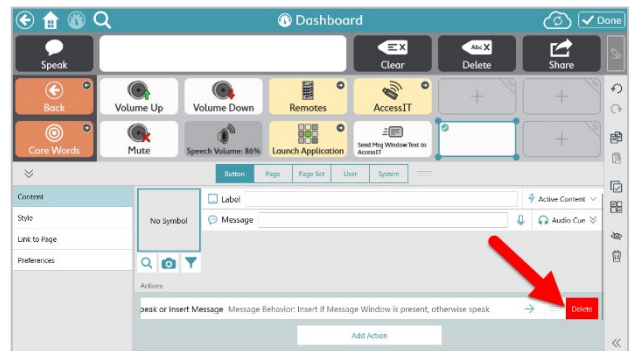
Dashboard

Done

Speak

Clear

Delete

Share

Back

Volume Up

Volume Down

Remotes

AccessIT

Core Words

Mute

Speech Volume: 86%

Launch Application

Send Msg Window Text to AccessIT

Button | Page | Page Set | User | System

Content

Style

Link to Page

Preferences

No Symbol

Label

Message

Active Content

Audio Cue

Actions

peak or Insert Message   Message Behavior: Insert if Message Window is present, otherwise speak

Delete

Add Action